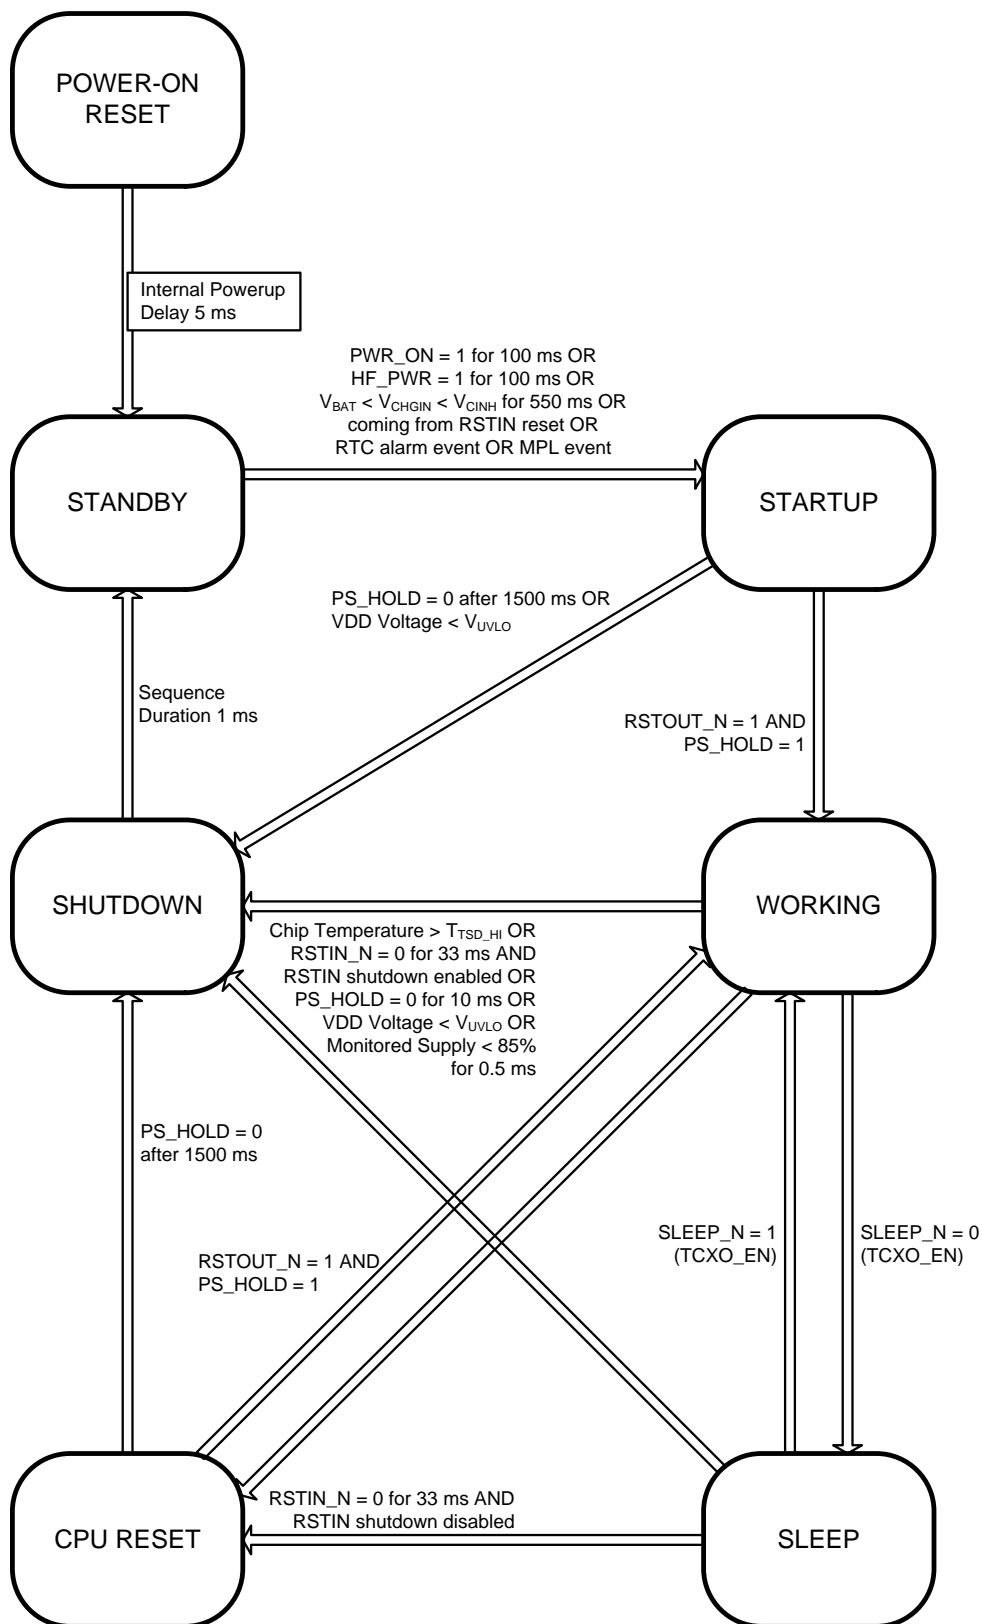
POWER-ON RESET

Internal Powerup Delay 5 ms

PWR_ON = 1 for 100 ms OR
HF_PWR = 1 for 100 ms OR
$V_{BAT} < V_{CHGIN} < V_{CINH}$ for 550 ms OR
coming from RSTIN reset OR
RTC alarm event OR MPL event

STANDBY

STARTUP

PS_HOLD = 0 after 1500 ms OR
VDD Voltage < $V_{UVLO}$

Sequence Duration 1 ms

RSTOUT_N = 1 AND
PS_HOLD = 1

SHUTDOWN

WORKING

Chip Temperature > $T_{TSD\_HI}$ OR
RSTIN_N = 0 for 33 ms AND
RSTIN shutdown enabled OR
PS_HOLD = 0 for 10 ms OR
VDD Voltage < $V_{UVLO}$ OR
Monitored Supply < 85%
for 0.5 ms

PS_HOLD = 0
after 1500 ms

RSTOUT_N = 1 AND
PS_HOLD = 1

SLEEP_N = 1
(TCXO_EN)

SLEEP_N = 0
(TCXO_EN)

RSTIN_N = 0 for 33 ms AND
RSTIN shutdown disabled

CPU RESET

SLEEP